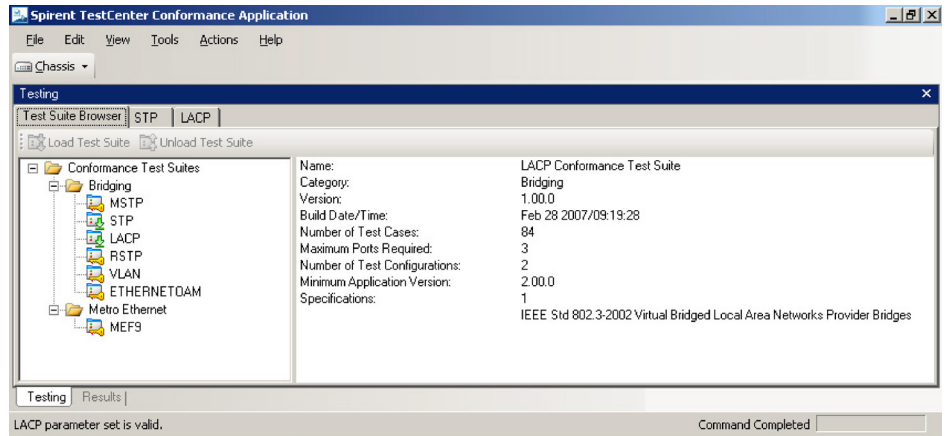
Spirent TestCenter Conformance Application

File Edit View Tools Actions Help

Chassis

Testing

Test Suite Browser | STP | LACP

Load Test Suite Unload Test Suite

Conformance Test Suites
Bridging
MSTP
STP
LACP
RSTP
VLAN
ETHERNETOAM
Metro Ethernet
MEF9

| | |
|---|---|
| Name: | LACP Conformance Test Suite |
| Category: | Bridging |
| Version: | 1.00.0 |
| Build Date/Time: | Feb 28 2007/09:19:28 |
| Number of Test Cases: | 84 |
| Maximum Ports Required: | 3 |
| Number of Test Configurations: | 2 |
| Minimum Application Version: | 2.00.0 |
| Specifications: | 1 |
| | IEEE Std 802.3-2002 Virtual Bridged Local Area Networks Provider Bridges |

Testing | Results

LACP parameter set is valid.

Command Completed